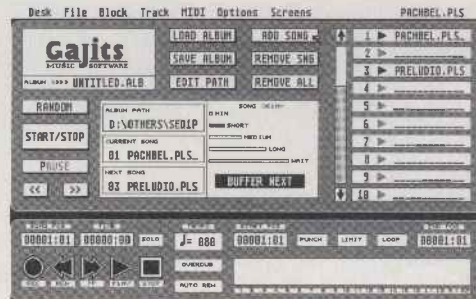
Desk File Block Track MIDI Options Screens PACHBEL.PLS

Gajits MUSIC SOFTWARE

ALBUM >>>> UNTITLED.ALB

LOAD ALBUM
SAVE ALBUM
EDIT PATH
ADD SONG
REMOVE SNG
REMOVE ALL

RANDOM
START/STOP
PAUSE
<< >>

ALBUM PATH
D:\OTHERS\SEQIP
CURRENT SONG
01 PACHBEL.PLS
NEXT SONG
03 PRELUDIO.PLS

SONG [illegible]
0 MIN
SHORT
MEDIUM
LONG
WAIT

BUFFER NEXT

1 ▶ PACHBEL.PLS
2 ▶
3 ▶ PRELUDIO.PLS
4 ▶
5 ▶
6 ▶
7 ▶
8 ▶
9 ▶
10 ▶

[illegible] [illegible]
00001:01 00000:00 SOLO
♩= 080
00001:01 PUNCH LIMIT LOOP 00001:01
OVERDUB
AUTO REW